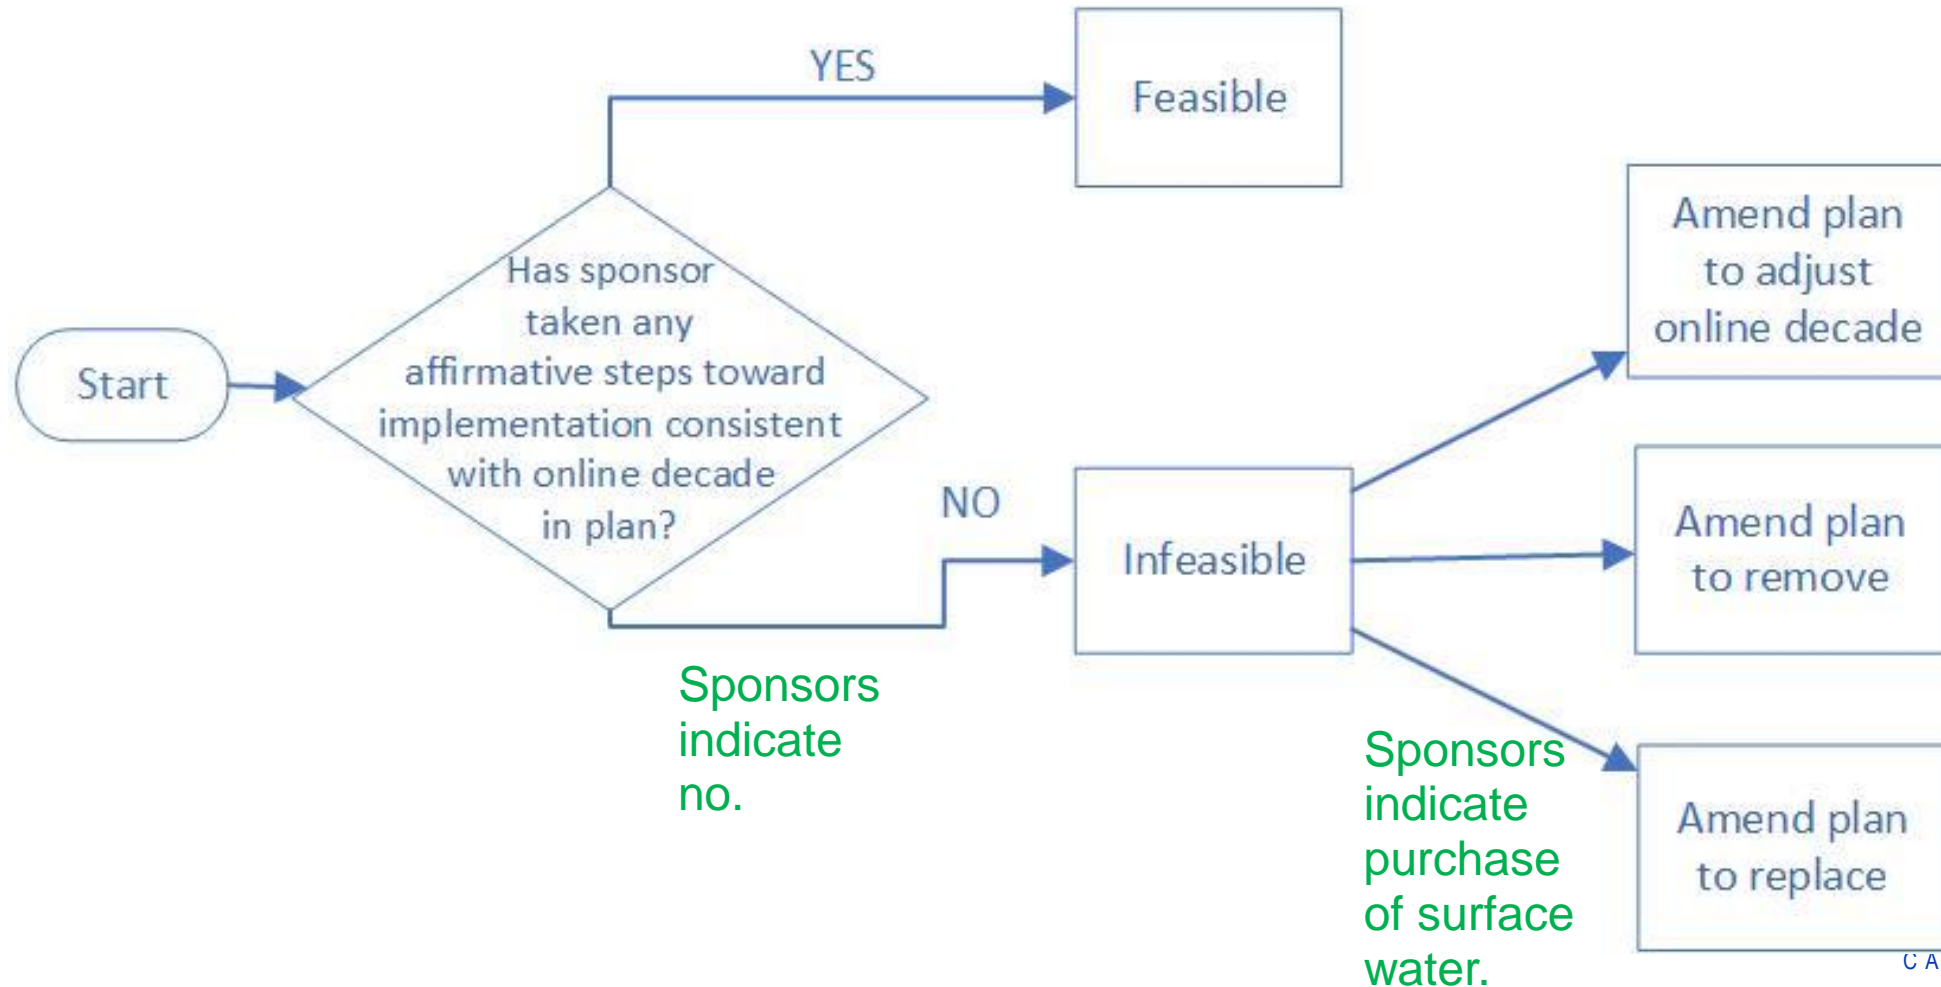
Start

Has sponsor taken any affirmative steps toward implementation consistent with online decade in plan?

YES

Feasible

NO

Infeasible

Sponsors indicate no.

Amend plan to adjust online decade

Amend plan to remove

Amend plan to replace

Sponsors indicate purchase of surface water.

C A